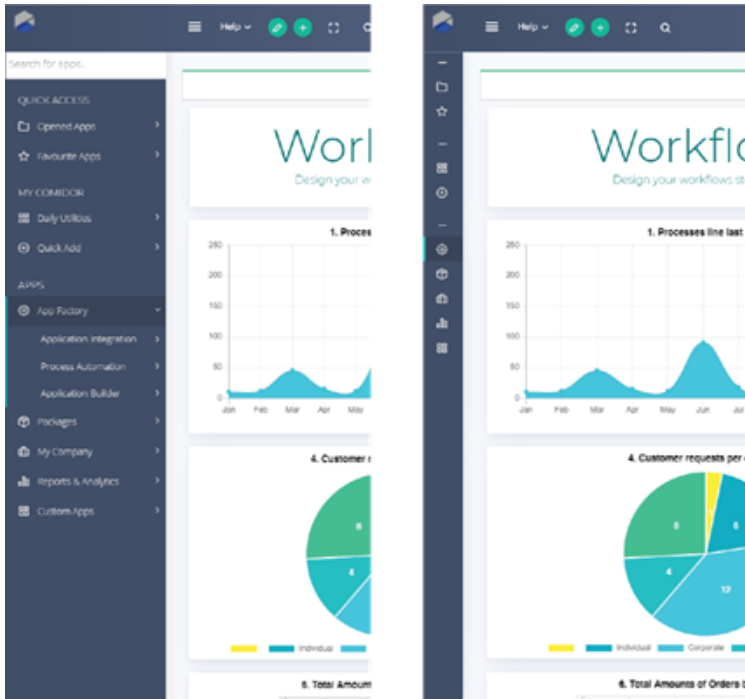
Help

Search for apps...

QUICK ACCESS

Opened Apps

Favourite Apps

MY COMIDOR

Daily Utilities

Quick Add

APPS

App Factory

Application Integration

Process Automation

Application Builder

Packages

My Company

Reports & Analytics

Custom Apps

Worl

Design your w

1. Proces

250
200
150
100
50
0

Jan Feb Mar Apr May

4. Customer r

8

4

Individual

5. Total Amoun

Help

Workflo

Design your workflows s

1. Processes line last

250
200
150
100
50
0

Jan Feb Mar Apr May Jun Jul

4. Customer requests per

8

6

4

12

Individual Corporate

5. Total Amounts of Orders